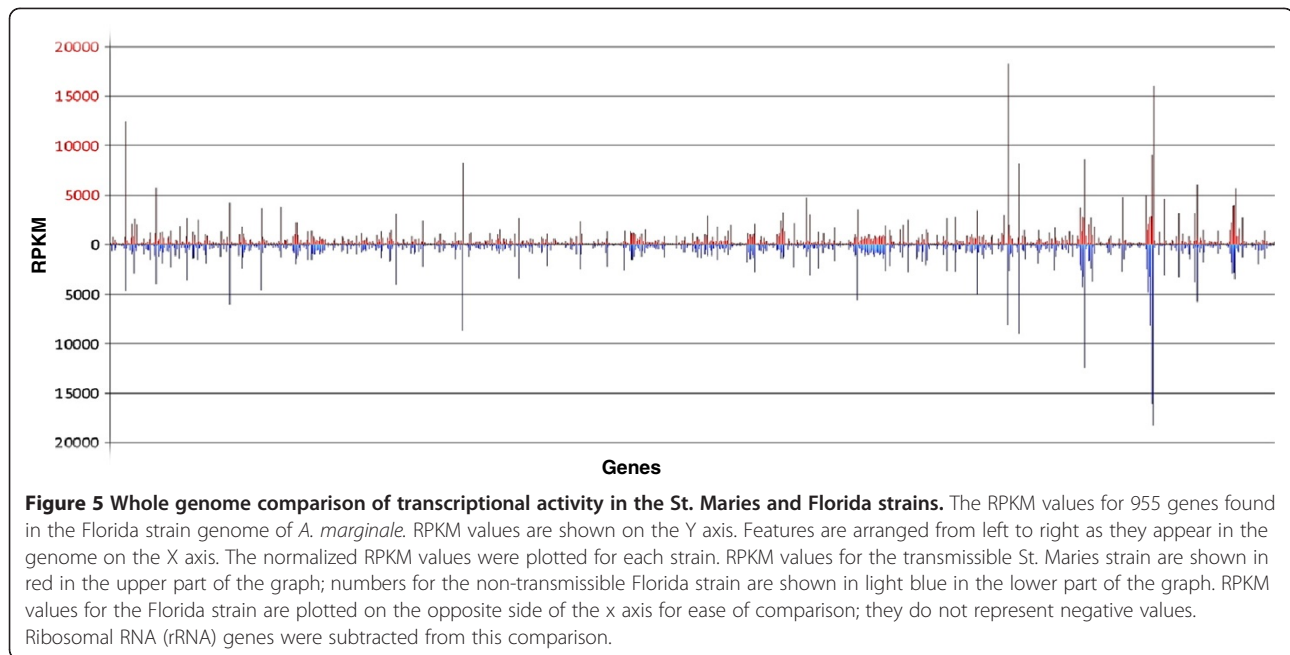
20000
15000
10000
5000
0
5000
10000
15000
20000

RPKM

Genes

**Figure 5 Whole genome comparison of transcriptional activity in the St. Maries and Florida strains.** The RPKM values for 955 genes found in the Florida strain genome of *A. marginale*. RPKM values are shown on the Y axis. Features are arranged from left to right as they appear in the genome on the X axis. The normalized RPKM values were plotted for each strain. RPKM values for the transmissible St. Maries strain are shown in red in the upper part of the graph; numbers for the non-transmissible Florida strain are shown in light blue in the lower part of the graph. RPKM values for the Florida strain are plotted on the opposite side of the x axis for ease of comparison; they do not represent negative values. Ribosomal RNA (rRNA) genes were subtracted from this comparison.